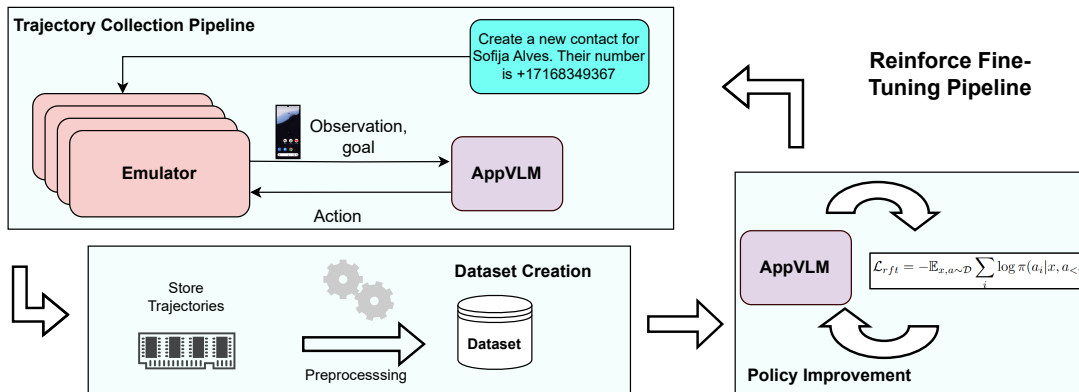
Trajectory Collection Pipeline

Create a new contact for Sofija Alves. Their number is +17168349367

Reinforce Fine-Tuning Pipeline

Observation, goal

Emulator

AppVLM

Action

Store Trajectories

Dataset Creation

Dataset

Preprocesssing

AppVLM

$\mathcal{L}_{rft} = -\mathbb{E}_{x,a\sim\mathcal{D}} \sum_{i} \log \pi(a_i|x, a_{<$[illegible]

Policy Improvement